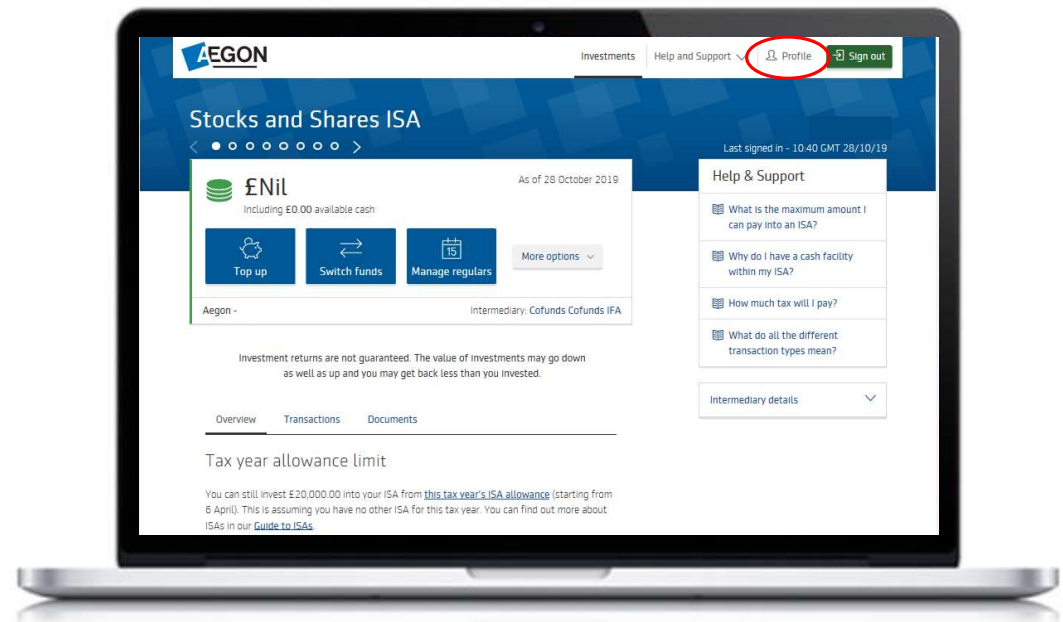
AEGON

Investments | Help and Support | Profile | Sign out

Stocks and Shares ISA

Last signed in - 10:40 GMT 28/10/19

£Nil
Including £0.00 available cash

As of 28 October 2019

Top up | Switch funds | 15 Manage regulars | More options

Aegon -

Intermediary: Cofunds Cofunds IFA

Investment returns are not guaranteed. The value of investments may go down as well as up and you may get back less than you invested.

Overview | Transactions | Documents

Tax year allowance limit

You can still invest £20,000.00 into your ISA from this tax year's ISA allowance (starting from 6 April). This is assuming you have no other ISA for this tax year. You can find out more about ISAs in our Guide to ISAs.

Help & Support

What is the maximum amount I can pay into an ISA?

Why do I have a cash facility within my ISA?

How much tax will I pay?

What do all the different transaction types mean?

Intermediary details